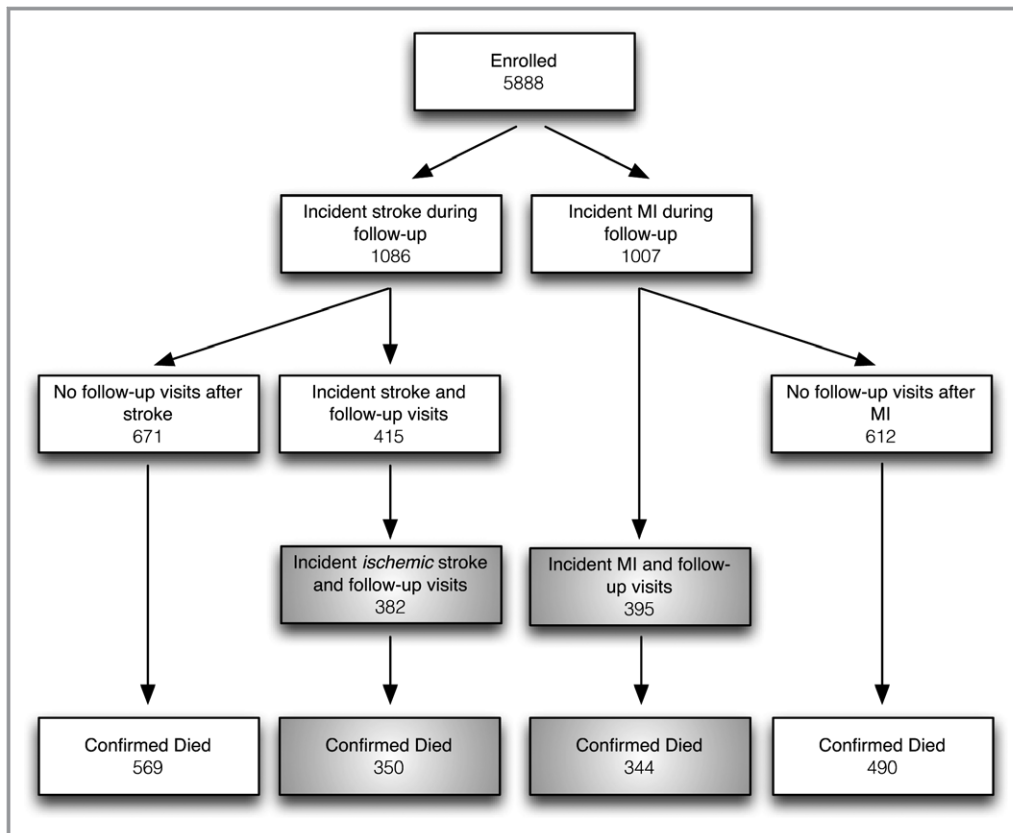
Enrolled
5888

Incident stroke during follow-up
1086

Incident MI during follow-up
1007

No follow-up visits after stroke
671

Incident stroke and follow-up visits
415

No follow-up visits after MI
612

Incident *ischemic* stroke and follow-up visits
382

Incident MI and follow-up visits
395

Confirmed Died
569

Confirmed Died
350

Confirmed Died
344

Confirmed Died
490